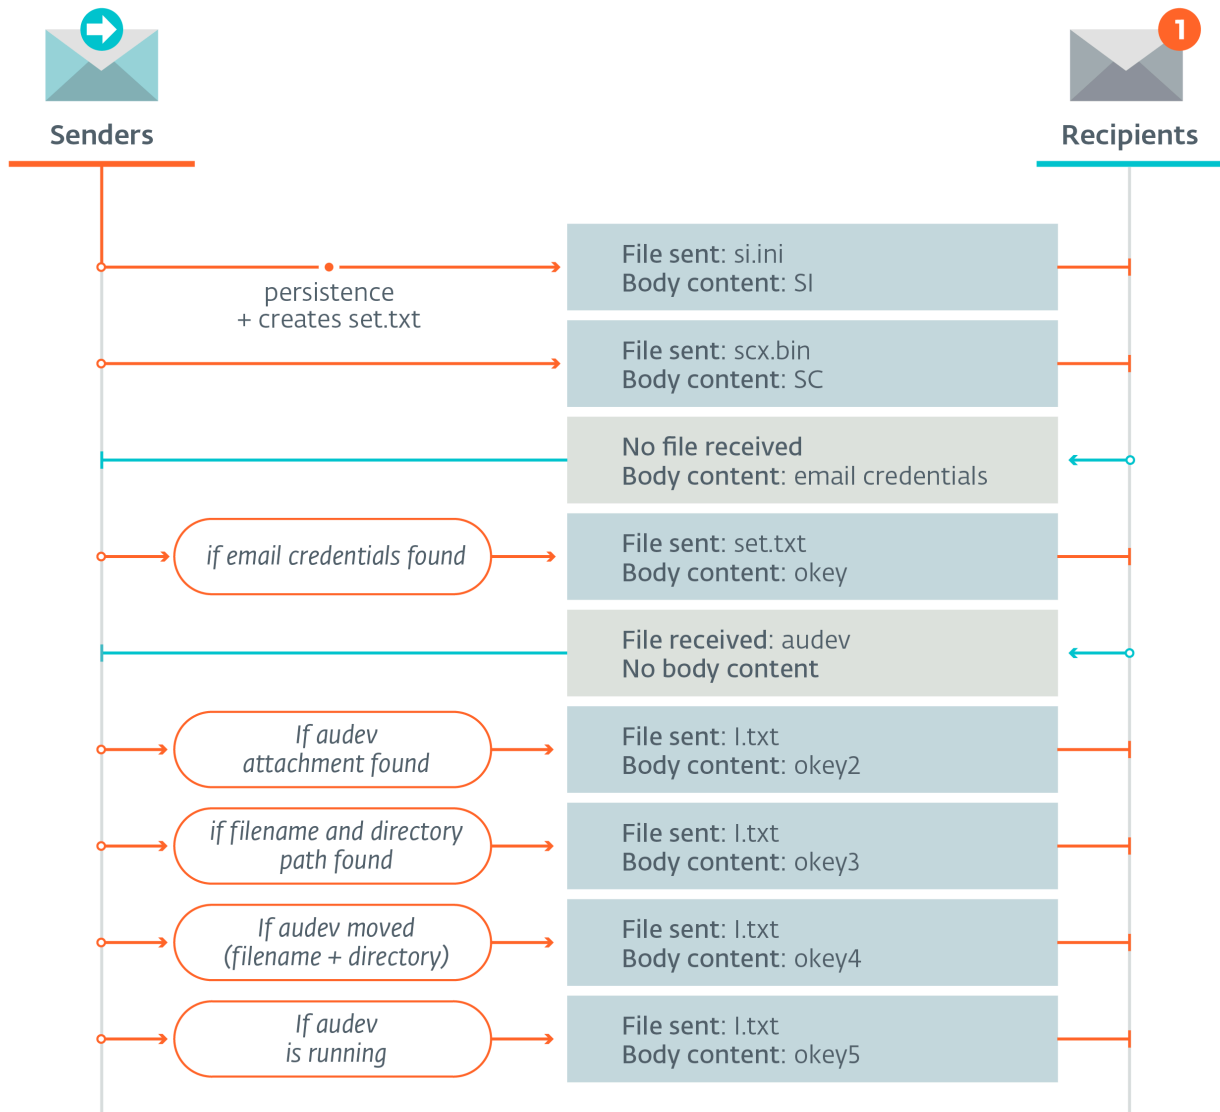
1

Senders

Recipients

persistence
+ creates set.txt

File sent: si.ini
Body content: SI

File sent: scx.bin
Body content: SC

No file received
Body content: email credentials

if email credentials found

File sent: set.txt
Body content: okey

File received: audev
No body content

If audev attachment found

File sent: l.txt
Body content: okey2

if filename and directory path found

File sent: l.txt
Body content: okey3

If audev moved (filename + directory)

File sent: l.txt
Body content: okey4

If audev is running

File sent: l.txt
Body content: okey5